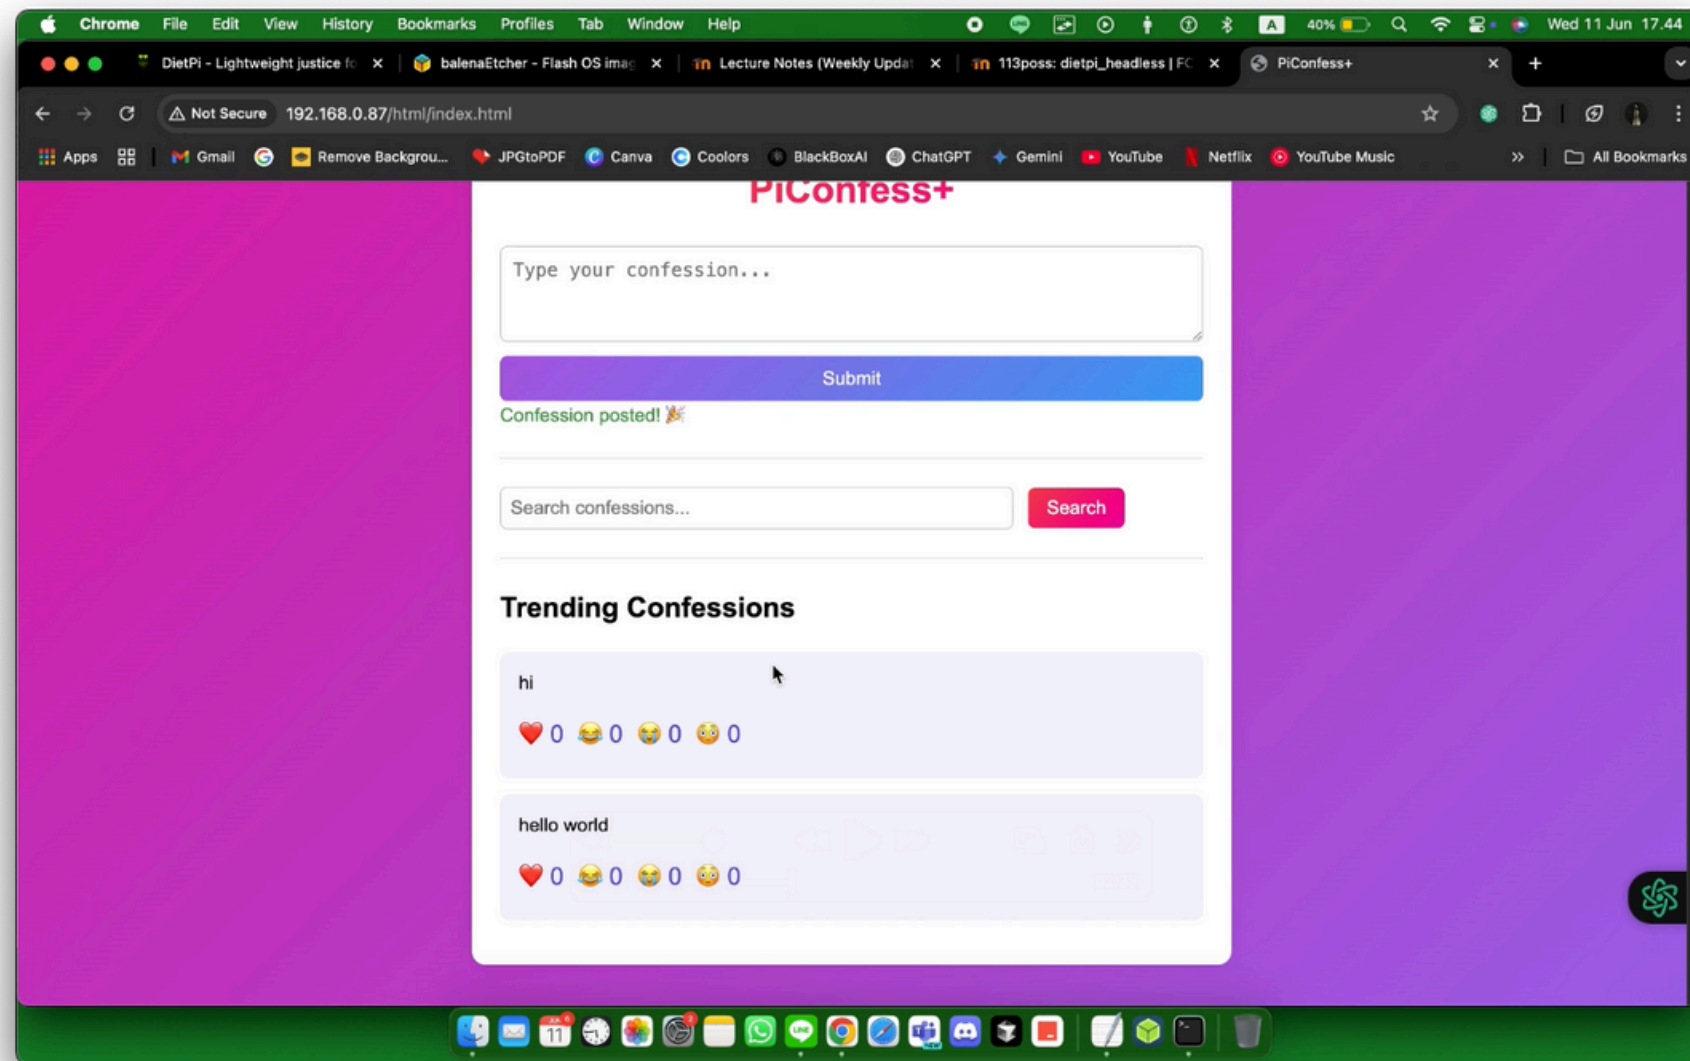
Chrome File Edit View History Bookmarks Profiles Tab Window Help
40% Wed 11 Jun 17.44

DietPi - Lightweight justice fo | balenaEtcher - Flash OS imag | Lecture Notes (Weekly Updat | 113poss: dietpi_headless | FC | PiConfess+

Not Secure 192.168.0.87/html/index.html

Apps | Gmail | Remove Backgrou... | JPGtoPDF | Canva | Coolors | BlackBoxAI | ChatGPT | Gemini | YouTube | Netflix | YouTube Music | All Bookmarks

PiConfess+

Type your confession...

Submit

Confession posted! 🎉

Search confessions...

Search

Trending Confessions

hi

❤️ 0 😂 0 😭 0 😳 0

hello world

❤️ 0 😂 0 😭 0 😳 0